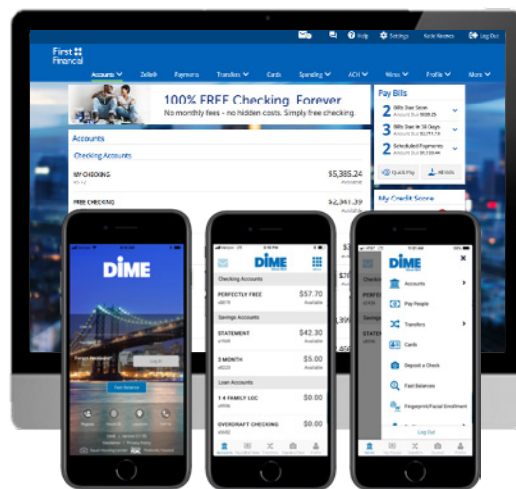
Help Settings Katie Newton Log Out

First Financial

Accounts Zelle® Payments Transfers Cards Spending ACH Wires Profile More

100% FREE Checking. Forever
No monthly fees - no hidden costs. Simply free checking.

Pay Bills

2 Bills Due Soon
3 Bills Due in 30 Days
2 Scheduled Payments

Quick Pay All Bills

My Credit Score

Accounts

Checking Accounts

MY CHECKING $5,385.24 Available

FREE CHECKING $2,341.39

DIME

Log In

Fast Balance

DIME

Checking Accounts

PERFECTLY FREE $57.70

Savings Accounts

STATEMENT $42.30

3 MONTH $5.00

Loan Accounts

1-4 FAMILY LOC $0.00

OVERDRAFT CHECKING $0.00

DIME

Accounts

Pay People

Transfers

Cards

Deposit a Check

Fast Balances

Fingerprint/Facial Enrollment

Log Out